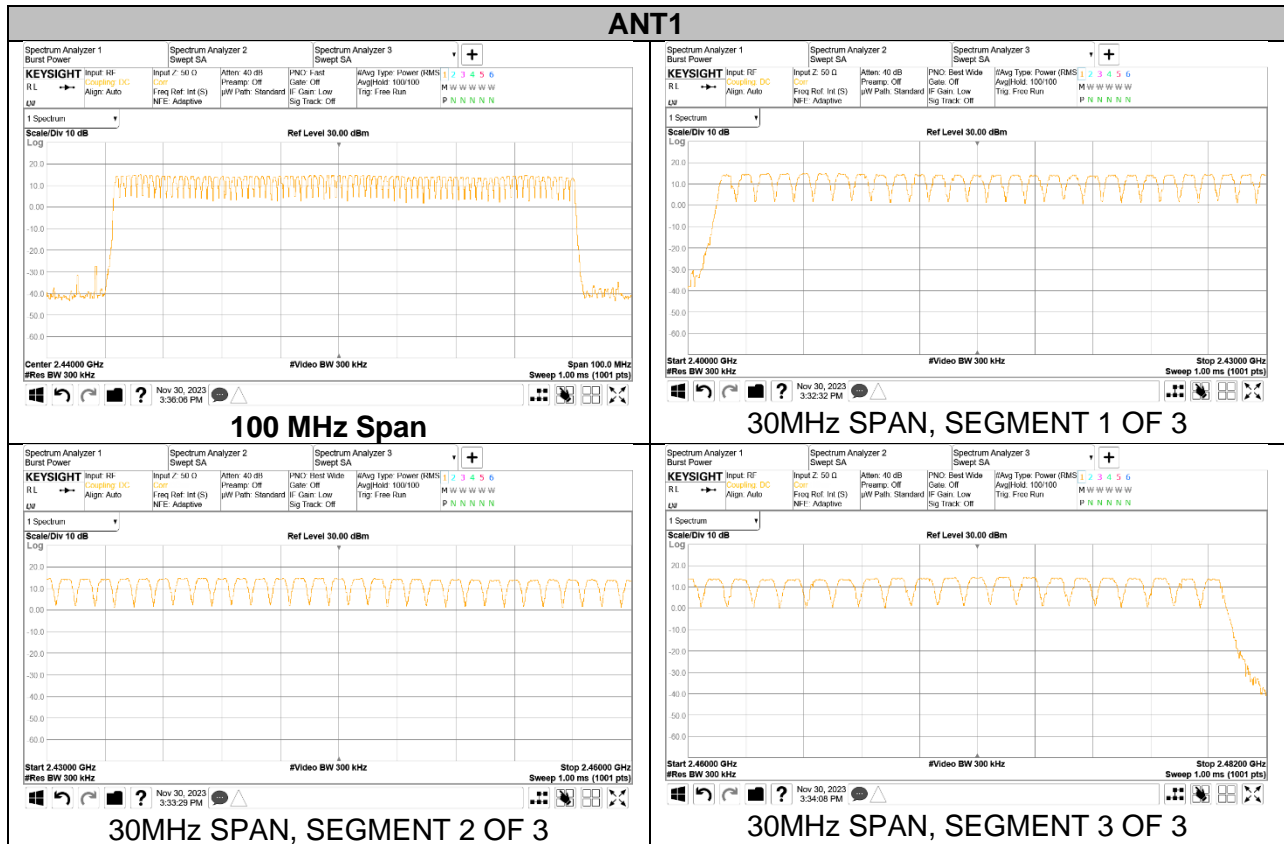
ANT1

Spectrum Analyzer 1
Burst Power
Spectrum Analyzer 2
Swept SA
Spectrum Analyzer 3
Swept SA
+
KEYSIGHT
Input: RF
Coupling: DC
Align: Auto
Input Z: 50 Ω
Corr
Freq Ref: Int (S)
NFE: Adaptive
Atten: 40 dB
Preamp: Off
µW Path: Standard
PNO: Fast
Gate: Off
IF Gain: Low
Sig Track: Off
#Avg Type: Power (RMS)
Avg|Hold: 100/100
Trig: Free Run
1 2 3 4 5 6
M W W W W W
P N N N N N
1 Spectrum
Scale/Div 10 dB
Ref Level 30.00 dBm
Log
20.0
10.0
0.00
-10.0
-20.0
-30.0
-40.0
-50.0
-60.0
Center 2.44000 GHz
#Res BW 300 kHz
#Video BW 300 kHz
Span 100.0 MHz
Sweep 1.00 ms (1001 pts)
Nov 30, 2023
3:36:06 PM
100 MHz Span

Spectrum Analyzer 1
Burst Power
Spectrum Analyzer 2
Swept SA
Spectrum Analyzer 3
Swept SA
+
KEYSIGHT
Input: RF
Coupling: DC
Align: Auto
Input Z: 50 Ω
Corr
Freq Ref: Int (S)
NFE: Adaptive
Atten: 40 dB
Preamp: Off
µW Path: Standard
PNO: Best Wide
Gate: Off
IF Gain: Low
Sig Track: Off
#Avg Type: Power (RMS)
Avg|Hold: 100/100
Trig: Free Run
1 2 3 4 5 6
M W W W W W
P N N N N N
1 Spectrum
Scale/Div 10 dB
Ref Level 30.00 dBm
Log
20.0
10.0
0.00
-10.0
-20.0
-30.0
-40.0
-50.0
-60.0
Start 2.40000 GHz
#Res BW 300 kHz
#Video BW 300 kHz
Stop 2.43000 GHz
Sweep 1.00 ms (1001 pts)
Nov 30, 2023
3:32:32 PM
30MHz SPAN, SEGMENT 1 OF 3

Spectrum Analyzer 1
Burst Power
Spectrum Analyzer 2
Swept SA
Spectrum Analyzer 3
Swept SA
+
KEYSIGHT
Input: RF
Coupling: DC
Align: Auto
Input Z: 50 Ω
Corr
Freq Ref: Int (S)
NFE: Adaptive
Atten: 40 dB
Preamp: Off
µW Path: Standard
PNO: Best Wide
Gate: Off
IF Gain: Low
Sig Track: Off
#Avg Type: Power (RMS)
Avg|Hold: 100/100
Trig: Free Run
1 2 3 4 5 6
M W W W W W
P N N N N N
1 Spectrum
Scale/Div 10 dB
Ref Level 30.00 dBm
Log
20.0
10.0
0.00
-10.0
-20.0
-30.0
-40.0
-50.0
-60.0
Start 2.43000 GHz
#Res BW 300 kHz
#Video BW 300 kHz
Stop 2.46000 GHz
Sweep 1.00 ms (1001 pts)
Nov 30, 2023
3:33:29 PM
30MHz SPAN, SEGMENT 2 OF 3

Spectrum Analyzer 1
Burst Power
Spectrum Analyzer 2
Swept SA
Spectrum Analyzer 3
Swept SA
+
KEYSIGHT
Input: RF
Coupling: DC
Align: Auto
Input Z: 50 Ω
Corr
Freq Ref: Int (S)
NFE: Adaptive
Atten: 40 dB
Preamp: Off
µW Path: Standard
PNO: Best Wide
Gate: Off
IF Gain: Low
Sig Track: Off
#Avg Type: Power (RMS)
Avg|Hold: 100/100
Trig: Free Run
1 2 3 4 5 6
M W W W W W
P N N N N N
1 Spectrum
Scale/Div 10 dB
Ref Level 30.00 dBm
Log
20.0
10.0
0.00
-10.0
-20.0
-30.0
-40.0
-50.0
-60.0
Start 2.46000 GHz
#Res BW 300 kHz
#Video BW 300 kHz
Stop 2.48200 GHz
Sweep 1.00 ms (1001 pts)
Nov 30, 2023
3:34:08 PM
30MHz SPAN, SEGMENT 3 OF 3